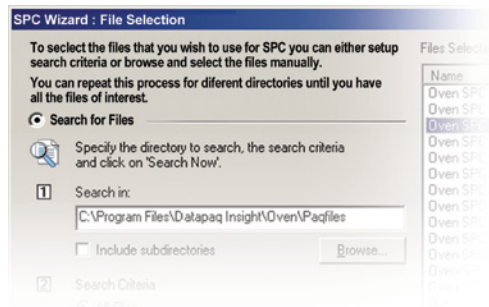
SPC Wizard : File Selection

To seclect the files that you wish to use for SPC you can either setup search criteria or browse and select the files manually.

You can repeat this process for diferent directories until you have all the files of interest.

Search for Files

Specify the directory to search, the search criteria and click on 'Search Now'.

1 Search in:

C:\Program Files\Datapaq Insight\Oven\Paqfiles

Include subdirectories

Browse...

2 Search Criteria

Files Selec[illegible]

Name
Oven SPC
Oven SPC
Oven SPC
Oven SPC
Oven SPC
Oven SPC
Oven SPC
Oven SPC
Oven SPC
Oven SPC
Oven SPC
Oven SPC